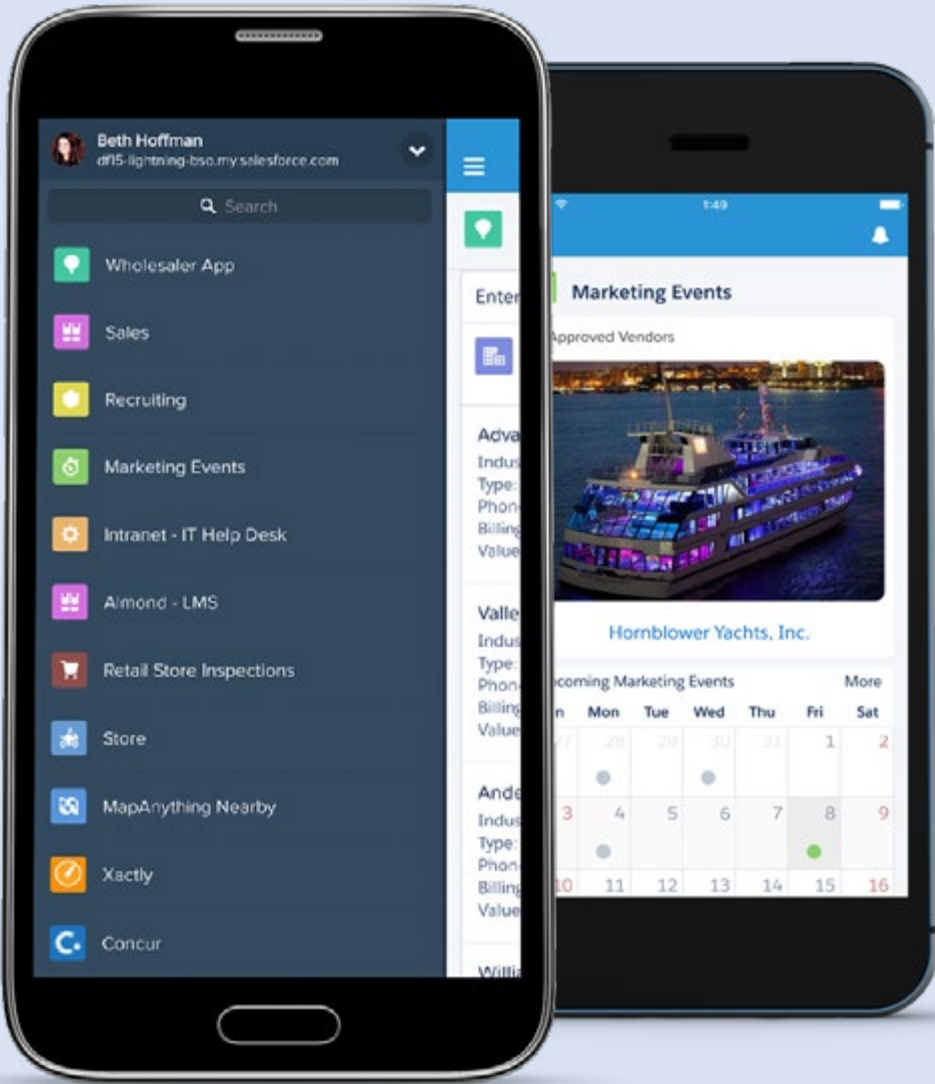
Beth Hoffman
df15-lightning-bso.my.salesforce.com

Search

Wholesaler App

Sales

Recruiting

Marketing Events

Intranet - IT Help Desk

Almond - LMS

Retail Store Inspections

Store

MapAnything Nearby

Xactly

Concur

Enter

Adva
Indus
Type:
Phon
Billing
Value

Valle
Indus
Type:
Phon
Billing
Value

Ande
Indus
Type:
Phon
Billing
Value

Willi

1:49

Marketing Events

Approved Vendors

Hornblower Yachts, Inc.

coming Marketing Events

More

| n | Mon | Tue | Wed | Thu | Fri | Sat |
|---|---|---|---|---|---|---|
| 27 | 28 | 29 | 30 | 31 | 1 | 2 |
| 3 | 4 | 5 | 6 | 7 | 8 | 9 |
| 10 | 11 | 12 | 13 | 14 | 15 | 16 |